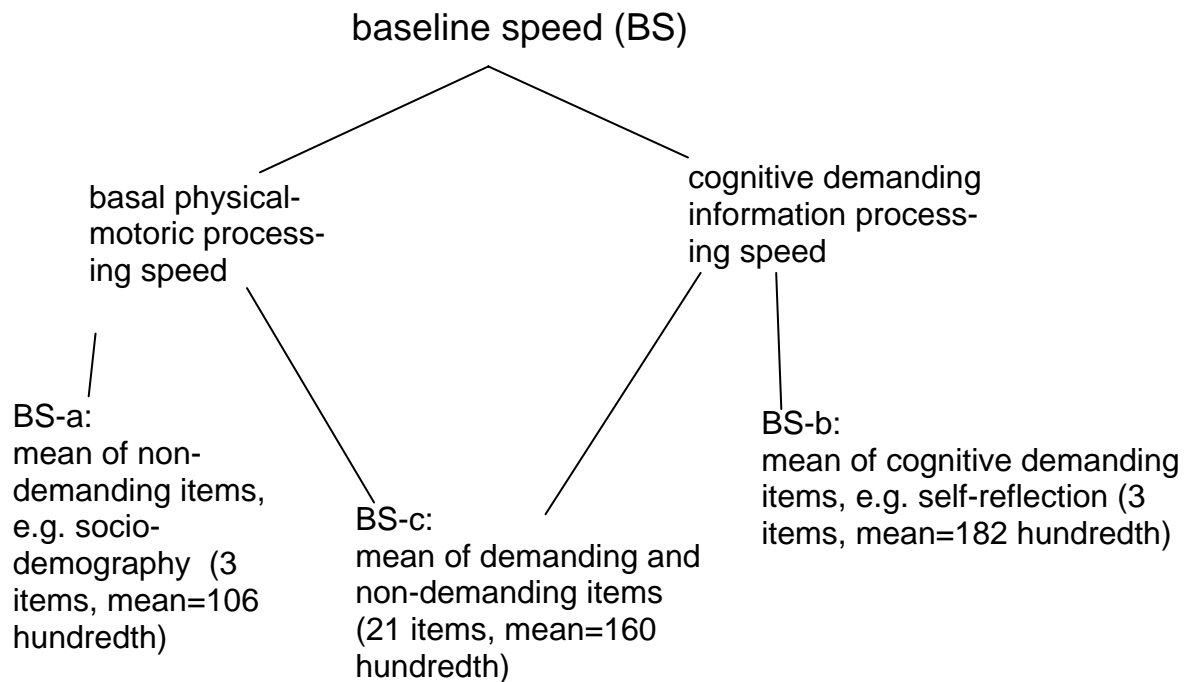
baseline speed (BS)

basal physical-motoric processing speed

cognitive demanding information processing speed

BS-a:
mean of non-demanding items, e.g. socio-demography (3 items, mean=106 hundredth)

BS-c:
mean of demanding and non-demanding items (21 items, mean=160 hundredth)

BS-b:
mean of cognitive demanding items, e.g. self-reflection (3 items, mean=182 hundredth)